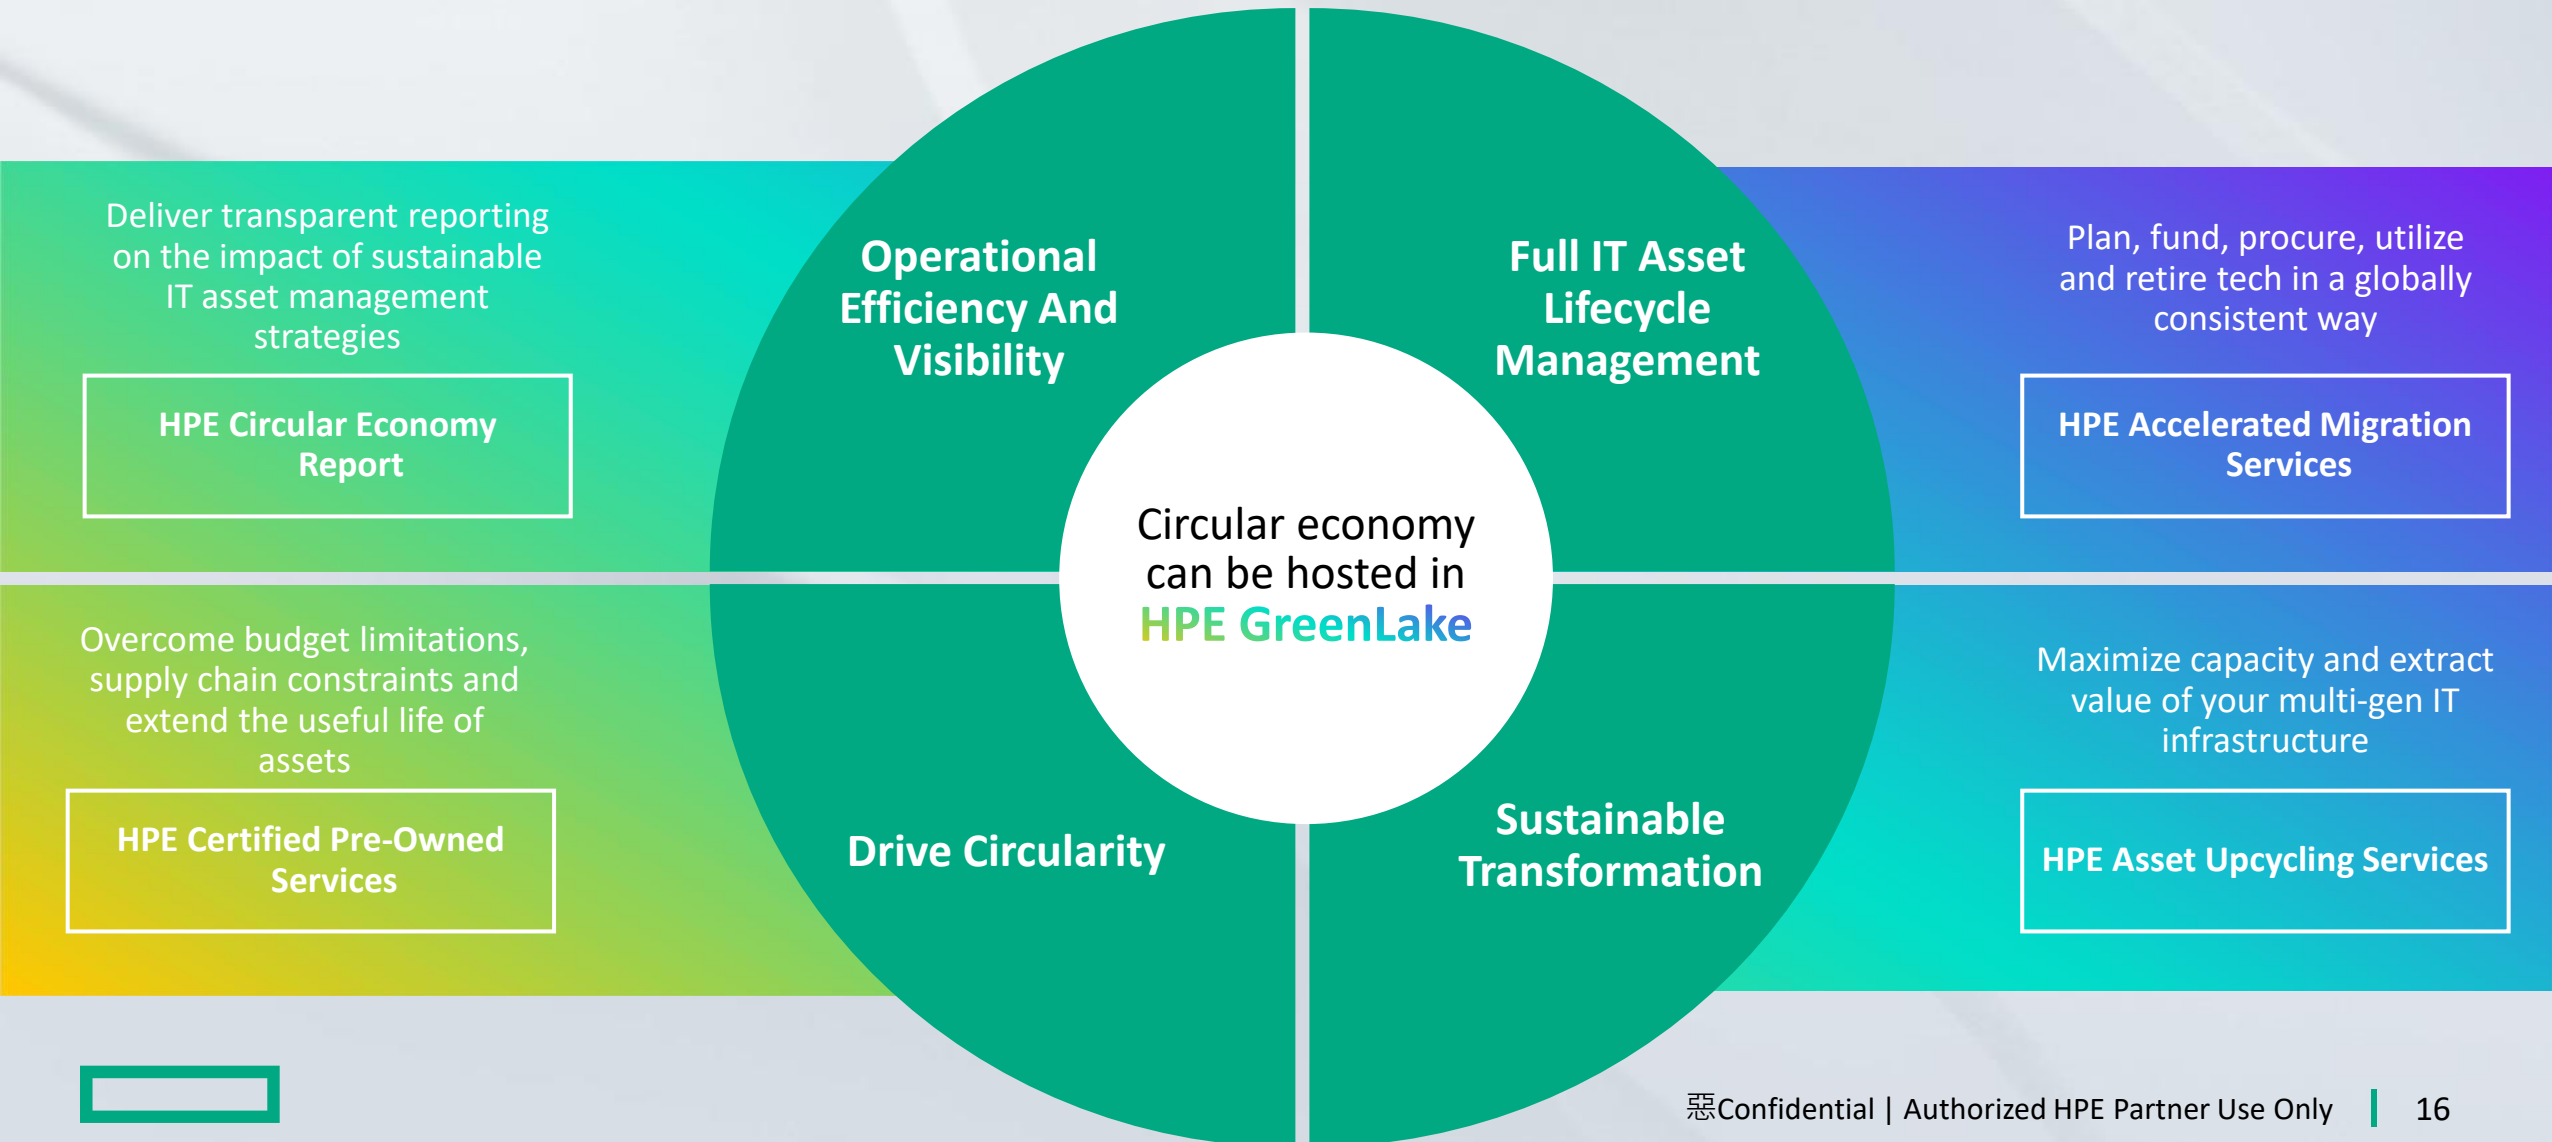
Deliver transparent reporting on the impact of sustainable IT asset management strategies

HPE Circular Economy Report

Operational Efficiency And Visibility

Full IT Asset Lifecycle Management

Plan, fund, procure, utilize and retire tech in a globally consistent way

HPE Accelerated Migration Services

Circular economy can be hosted in HPE GreenLake

Overcome budget limitations, supply chain constraints and extend the useful life of assets

HPE Certified Pre-Owned Services

Drive Circularity

Sustainable Transformation

Maximize capacity and extract value of your multi-gen IT infrastructure

HPE Asset Upcycling Services

惡Confidential | Authorized HPE Partner Use Only | 16